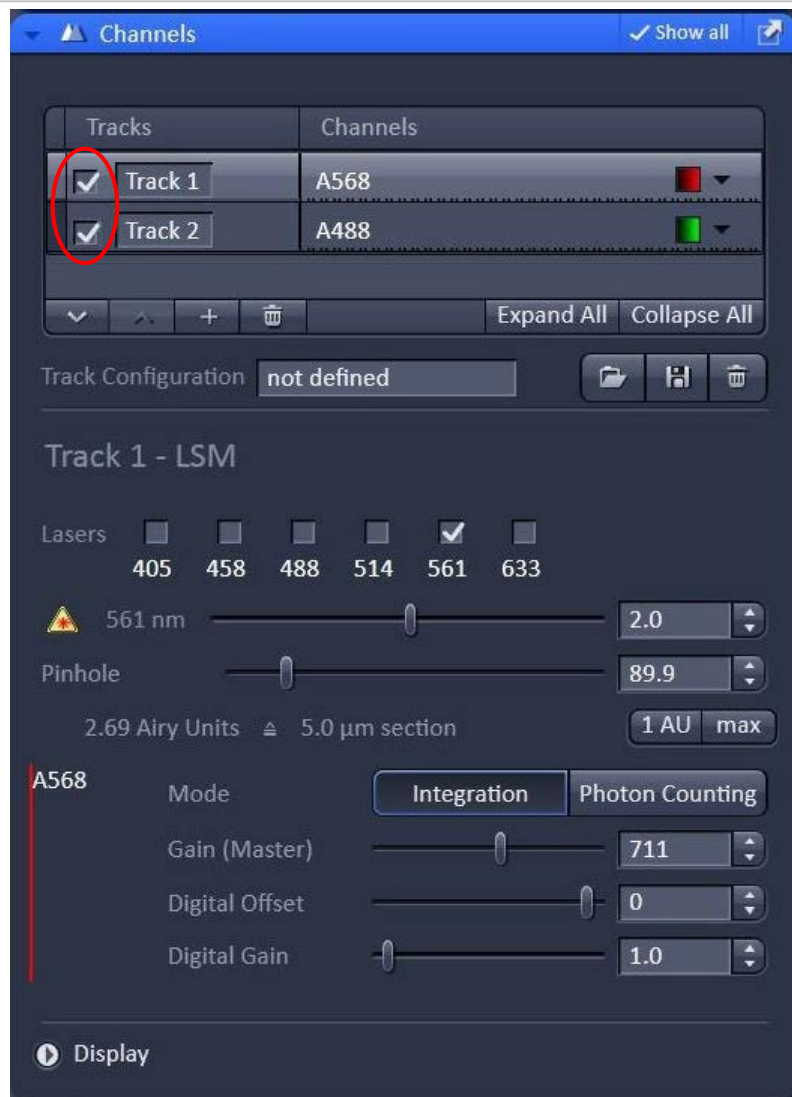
Channels ✓ Show all

| Tracks | Channels |
|---|---|
| Track 1 | A568 |
| Track 2 | A488 |

+ Expand All Collapse All

Track Configuration not defined

Track 1 - LSM

Lasers 405 458 488 514 561 633

561 nm 2.0

Pinhole 89.9

2.69 Airy Units ≙ 5.0 µm section 1 AU max

A568

Mode Integration Photon Counting

Gain (Master) 711

Digital Offset 0

Digital Gain 1.0

Display